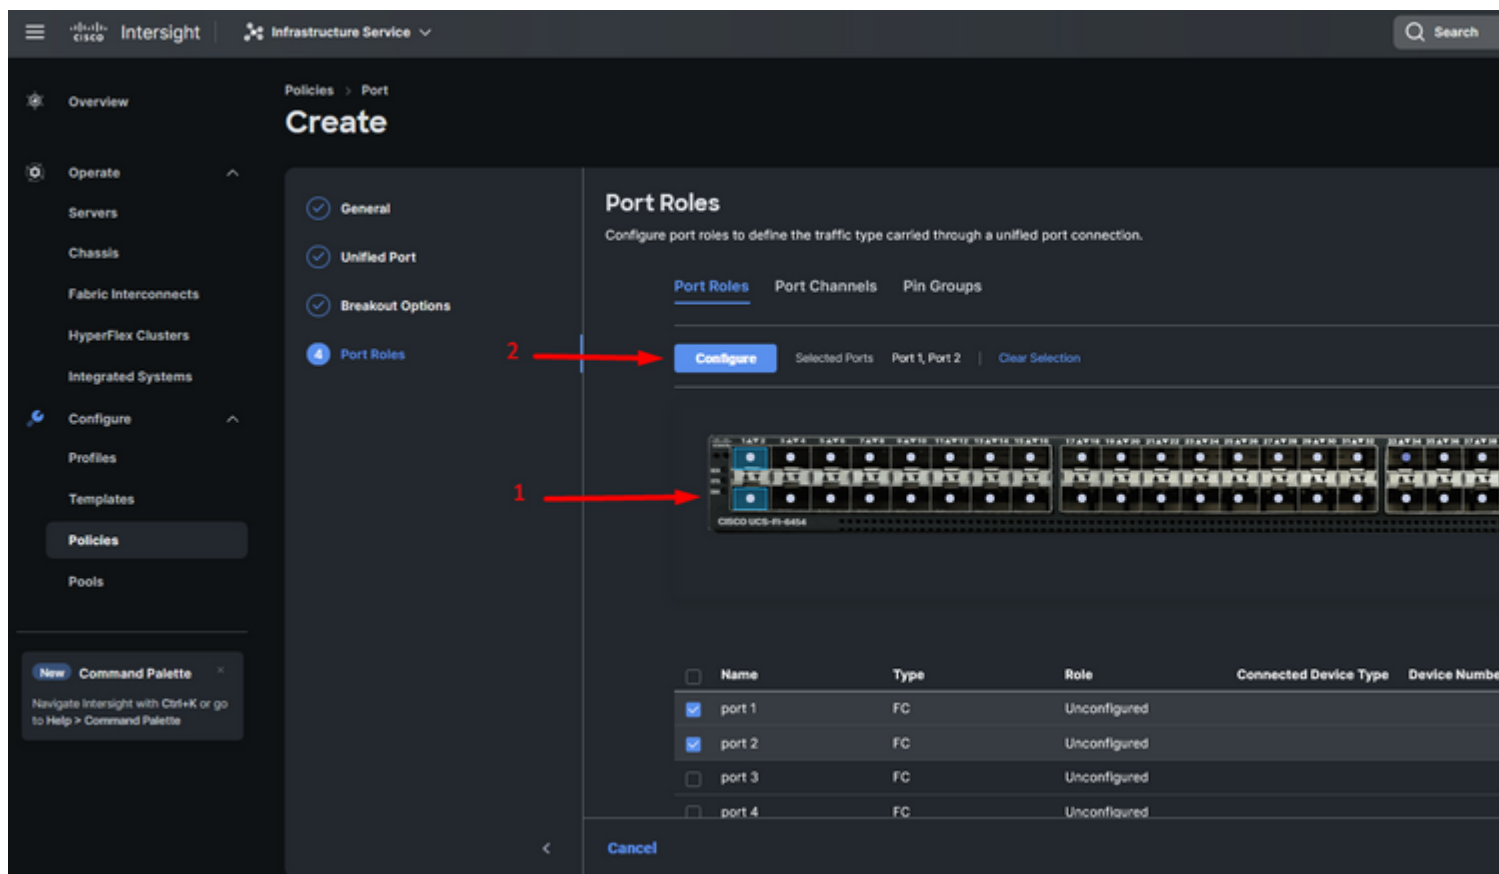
cisco Intersight | Infrastructure Service

Search

Overview

Operate

Servers

Chassis

Fabric Interconnects

HyperFlex Clusters

Integrated Systems

Configure

Profiles

Templates

Policies

Pools

New Command Palette

Navigate Intersight with Ctrl+K or go to Help > Command Palette

Policies > Port

Create

General

Unified Port

Breakout Options

4 Port Roles

Port Roles

Configure port roles to define the traffic type carried through a unified port connection.

Port Roles Port Channels Pin Groups

2

Configure Selected Ports Port 1, Port 2 | Clear Selection

1

CISCO UCS-FI-6454

| | Name | Type | Role | Connected Device Type | Device Numbe |
|---|---|---|---|---|---|
| ☑ | port 1 | FC | Unconfigured | | |
| ☑ | port 2 | FC | Unconfigured | | |
| ☐ | port 3 | FC | Unconfigured | | |
| ☐ | port 4 | FC | Unconfigured | | |

Cancel